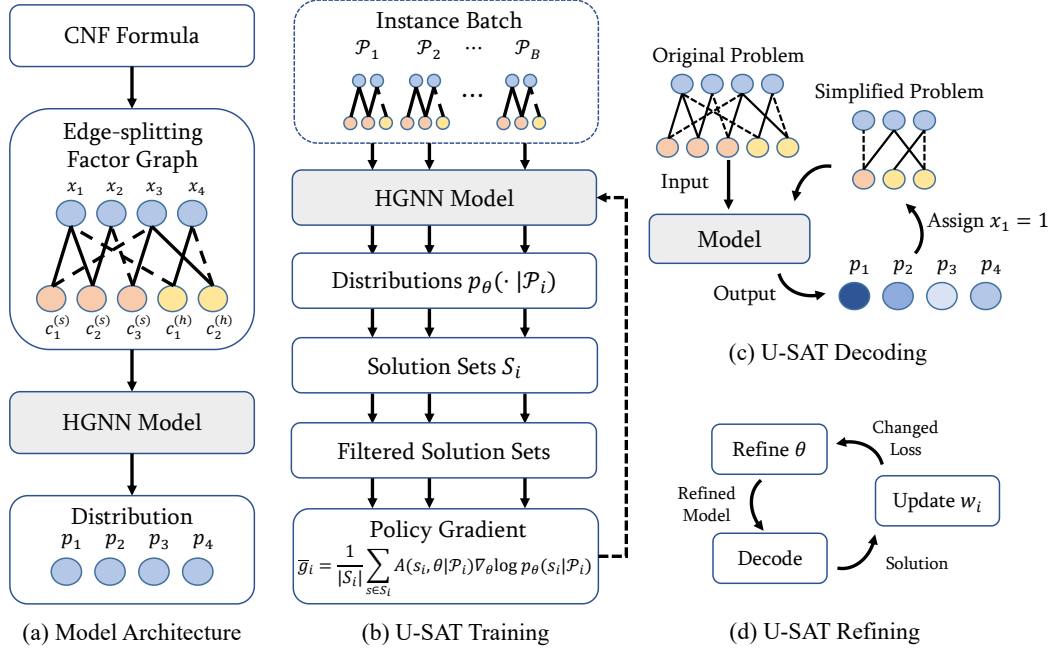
CNF Formula

Edge-splitting Factor Graph

$x_1$ $x_2$ $x_3$ $x_4$

$c_1^{(s)}$ $c_2^{(s)}$ $c_3^{(s)}$ $c_1^{(h)}$ $c_2^{(h)}$

HGNN Model

Distribution

$p_1$ $p_2$ $p_3$ $p_4$

(a) Model Architecture

Instance Batch

$\mathcal{P}_1$ $\mathcal{P}_2$ ⋯ $\mathcal{P}_B$

⋯

HGNN Model

Distributions $p_\theta(\cdot\,|\mathcal{P}_i)$

Solution Sets $S_i$

Filtered Solution Sets

Policy Gradient

$\overline{g}_i = \frac{1}{|S_i|}\sum_{s\in S_i} A(s_i,\theta|\mathcal{P}_i)\nabla_\theta \log p_\theta(s_i|\mathcal{P}_i)$

(b) U-SAT Training

Original Problem

Simplified Problem

Input

Model

Assign $x_1 = 1$

Output

$p_1$ $p_2$ $p_3$ $p_4$

(c) U-SAT Decoding

Refine $\theta$

Changed Loss

Refined Model

Update $w_i$

Decode

Solution

(d) U-SAT Refining